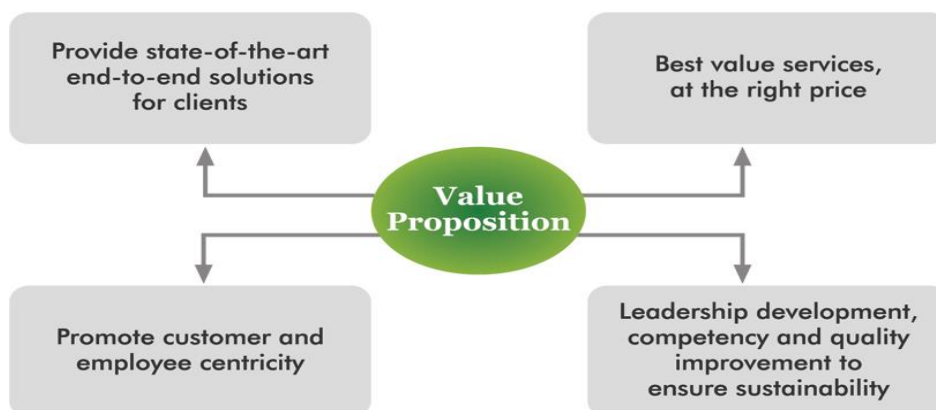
Provide state-of-the-art end-to-end solutions for clients

Best value services, at the right price

Value Proposition

Promote customer and employee centricity

Leadership development, competency and quality improvement to ensure sustainability